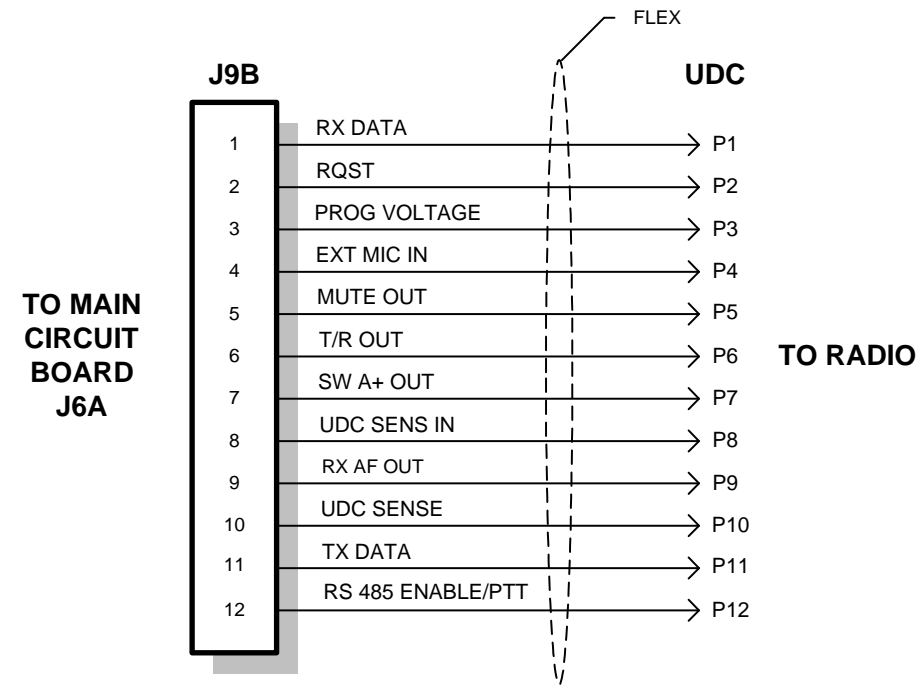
FLEX

J9B

UDC

TO MAIN CIRCUIT BOARD J6A

1 RX DATA P1
2 RQST P2
3 PROG VOLTAGE P3
4 EXT MIC IN P4
5 MUTE OUT P5
6 T/R OUT P6
7 SW A+ OUT P7
8 UDC SENS IN P8
9 RX AF OUT P9
10 UDC SENSE P10
11 TX DATA P11
12 RS 485 ENABLE/PTT P12

TO RADIO